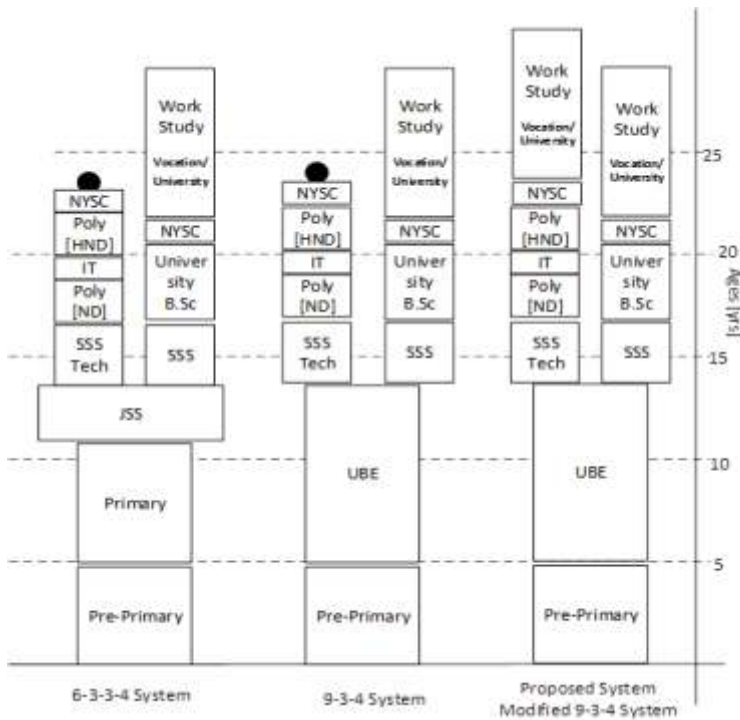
Work Study Vocation/ University

NYSC
Poly [HND]
IT
Poly [ND]
SSS Tech

NYSC
Univer sity B.Sc
SSS

JSS
Primary
Pre-Primary

6-3-3-4 System

Work Study Vocation/ University

NYSC
Poly [HND]
IT
Poly [ND]
SSS Tech

NYSC
Univer sity B.Sc
SSS

UBE
Pre-Primary

9-3-4 System

Work Study Vocation/ University

NYSC
Poly [HND]
IT
Poly [ND]
SSS Tech

Work Study Vocation/ University

NYSC
Univer sity B.Sc
SSS

UBE
Pre-Primary

Proposed System
Modified 9-3-4 System

25
20
15
10
5
Ages [Yrs]